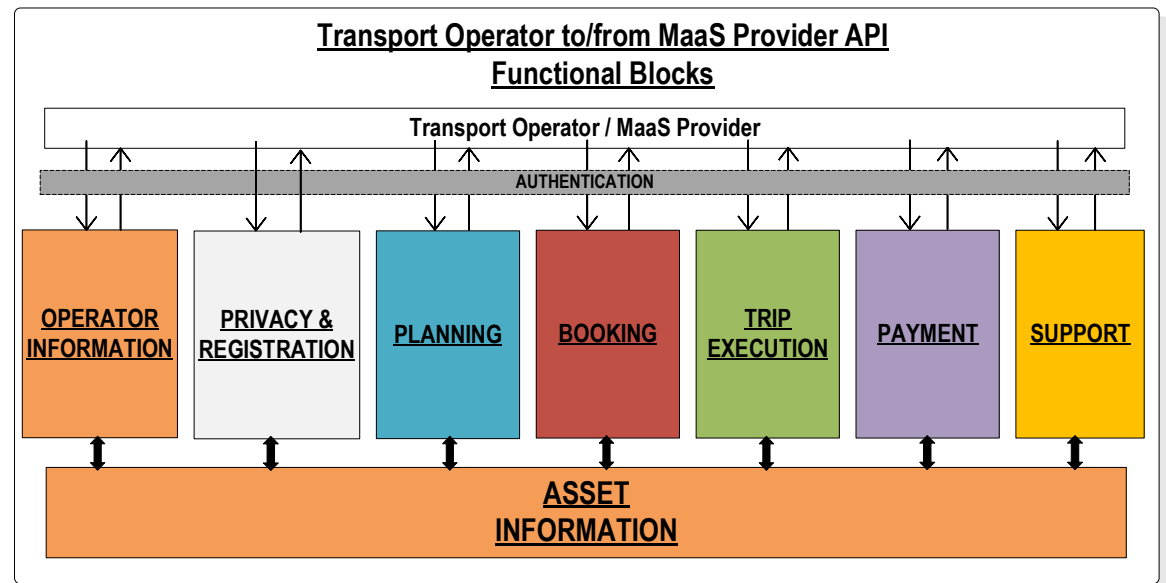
Transport Operator to/from MaaS Provider API
Functional Blocks

Transport Operator / MaaS Provider

AUTHENTICATION

OPERATOR INFORMATION

PRIVACY & REGISTRATION

PLANNING

BOOKING

TRIP EXECUTION

PAYMENT

SUPPORT

ASSET INFORMATION